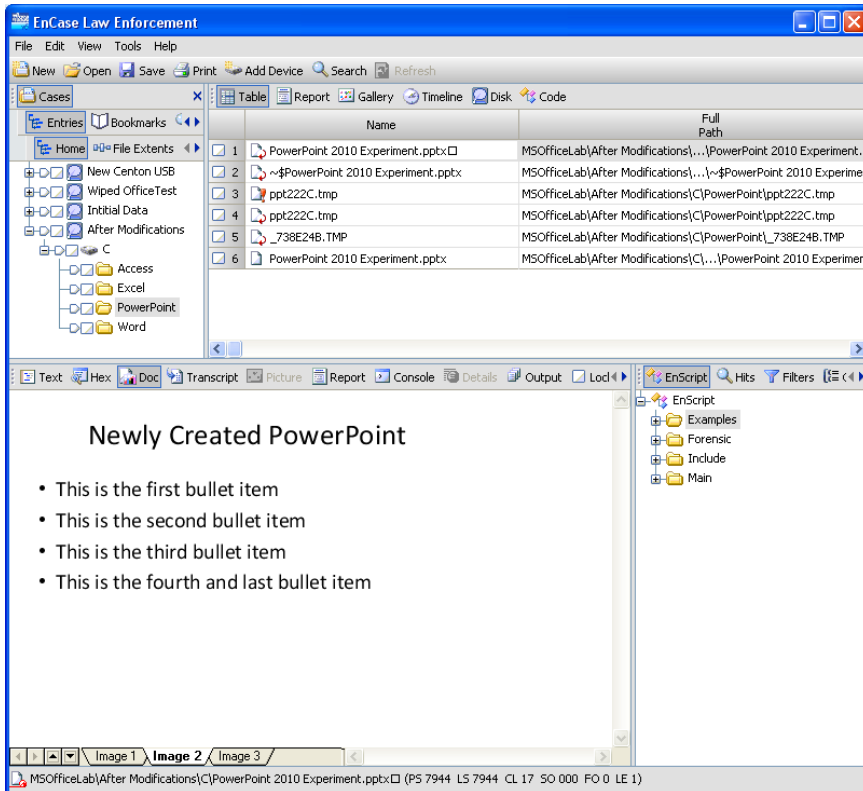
EnCase Law Enforcement

File Edit View Tools Help

New Open Save Print Add Device Search Refresh

Cases

Entries Bookmarks

Home File Extents

New Centon USB
Wiped OfficeTest
Initial Data
After Modifications
C
Access
Excel
PowerPoint
Word

Table Report Gallery Timeline Disk Code

| | Name | Full Path |
|---|---|---|
| 1 | PowerPoint 2010 Experiment.pptx□ | MSOfficeLab\After Modifications\...\PowerPoint 2010 Experiment. |
| 2 | ~$PowerPoint 2010 Experiment.pptx | MSOfficeLab\After Modifications\...\~$PowerPoint 2010 Experime |
| 3 | ppt222C.tmp | MSOfficeLab\After Modifications\C\PowerPoint\ppt222C.tmp |
| 4 | ppt222C.tmp | MSOfficeLab\After Modifications\C\PowerPoint\ppt222C.tmp |
| 5 | _738E24B.TMP | MSOfficeLab\After Modifications\C\PowerPoint\_738E24B.TMP |
| 6 | PowerPoint 2010 Experiment.pptx | MSOfficeLab\After Modifications\C\...\PowerPoint 2010 Experimen |

Text Hex Doc Transcript Picture Report Console Details Output Lock

Newly Created PowerPoint

• This is the first bullet item
• This is the second bullet item
• This is the third bullet item
• This is the fourth and last bullet item

Image 1 Image 2 Image 3

EnScript Hits Filters

EnScript
Examples
Forensic
Include
Main

MSOfficeLab\After Modifications\C\PowerPoint 2010 Experiment.pptx□ (PS 7944 LS 7944 CL 17 SO 000 FO 0 LE 1)